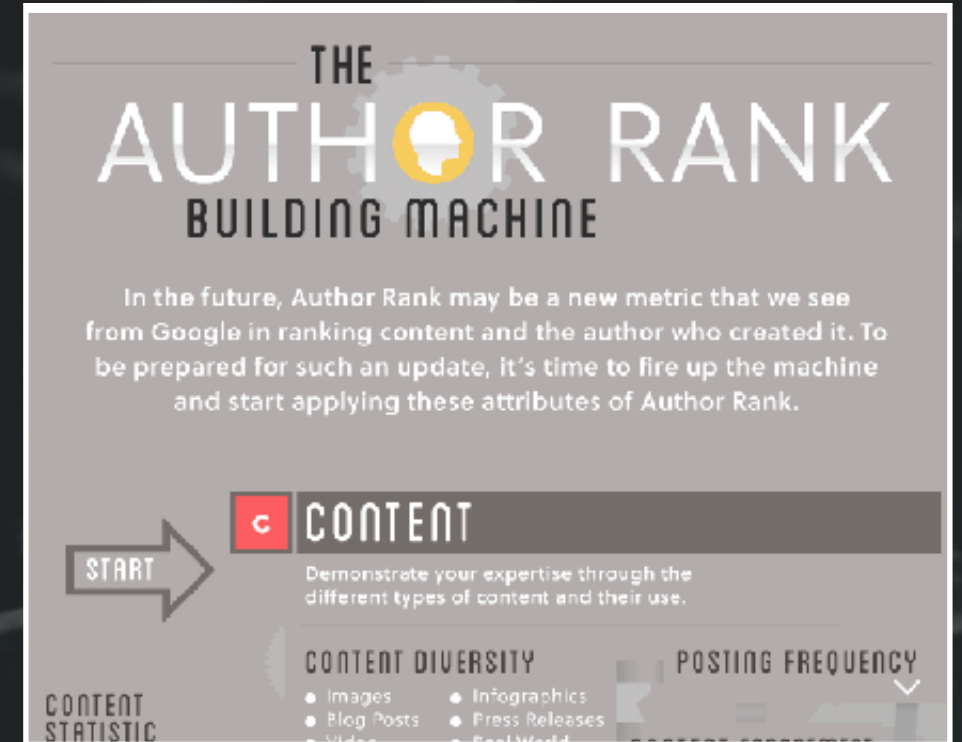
THE
AUTHOR RANK
BUILDING MACHINE

In the future, Author Rank may be a new metric that we see from Google in ranking content and the author who created it. To be prepared for such an update, it's time to fire up the machine and start applying these attributes of Author Rank.

START

C CONTENT

Demonstrate your expertise through the different types of content and their use.

CONTENT DIVERSITY
• Images
• Blog Posts
• Video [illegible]
• Infographics
• Press Releases
• Real World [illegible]

POSTING FREQUENCY

CONTENT STATISTIC

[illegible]